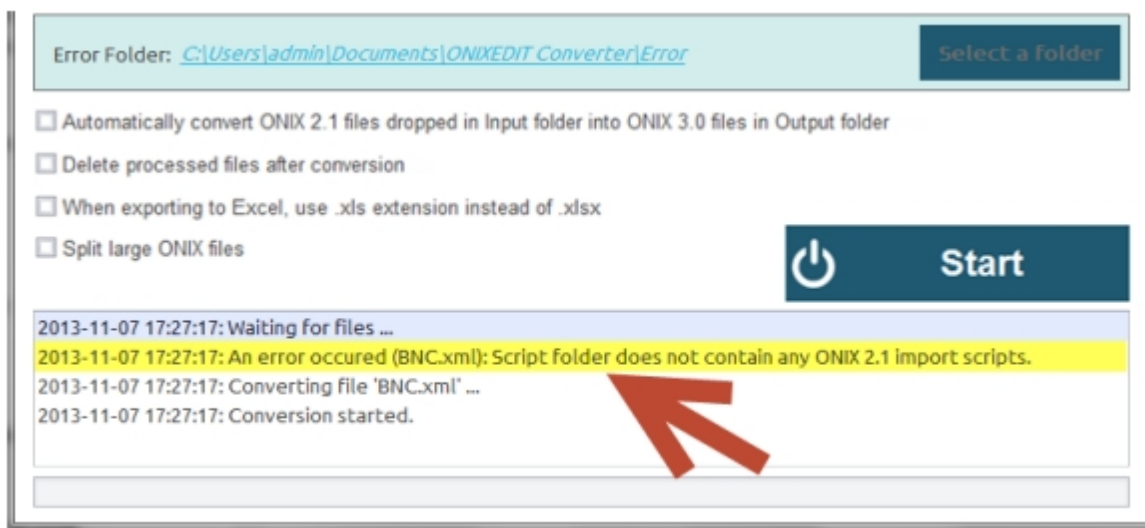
Error Folder: C:|Users|admin|Documents|ONIXEDIT Converter|Error

Select a folder

Automatically convert ONIX 2.1 files dropped in Input folder into ONIX 3.0 files in Output folder

Delete processed files after conversion

When exporting to Excel, use .xls extension instead of .xlsx

Split large ONIX files

Start

2013-11-07 17:27:17: Waiting for files ...
2013-11-07 17:27:17: An error occured (BNC.xml): Script folder does not contain any ONIX 2.1 import scripts.
2013-11-07 17:27:17: Converting file 'BNC.xml' ...
2013-11-07 17:27:17: Conversion started.